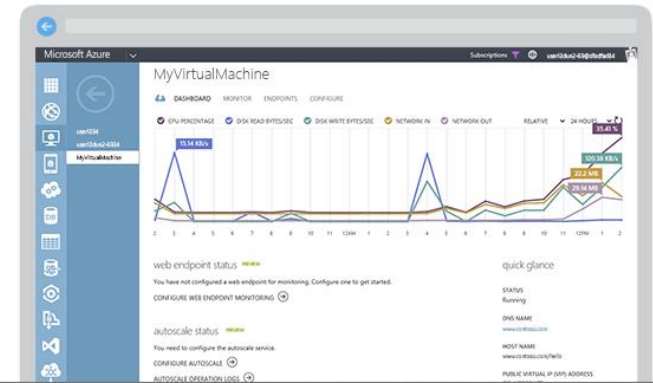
Microsoft Azure

Subscriptions

user12dus2-03@ofsdfsd34

MyVirtualMachine

DASHBOARD MONITOR ENDPOINTS CONFIGURE

user1234

user12dus2-0304

MyVirtualMachine

CPU PERCENTAGE DISK READ BYTES/SEC DISK WRITE BYTES/SEC NETWORK IN NETWORK OUT

RELATIVE 24 HOURS

15.14 KB/s

35.41 %

120.38 KB/s

22.2 MB

29.34 MB

2 3 4 5 6 7 8 9 10 11 12AM 1 2 3 4 5 6 7 8 9 10 11 12PM 1 2

web endpoint status PREVIEW

You have not configured a web endpoint for monitoring. Configure one to get started.

CONFIGURE WEB ENDPOINT MONITORING

autoscale status PREVIEW

You need to configure the autoscale service.

CONFIGURE AUTOSCALE

AUTOSCALE OPERATION LOGS

quick glance

STATUS
Running

DNS NAME
www.contoso.com

HOST NAME
www.contoso.com/hello

PUBLIC VIRTUAL IP (VIP) ADDRESS